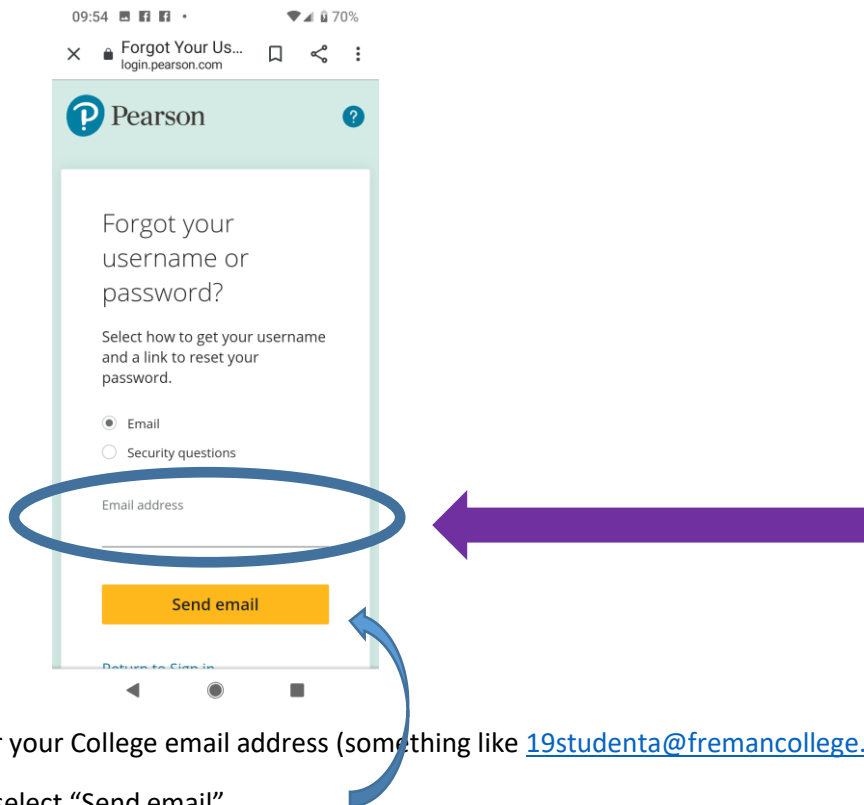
09:54 70%

Forgot Your Us...
login.pearson.com

Pearson

?

Forgot your username or password?

Select how to get your username and a link to reset your password.

Email

Security questions

Email address

Send email

Return to Sign in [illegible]

r your College email address (something like 19studenta@fremancollege.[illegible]

select "Send email"